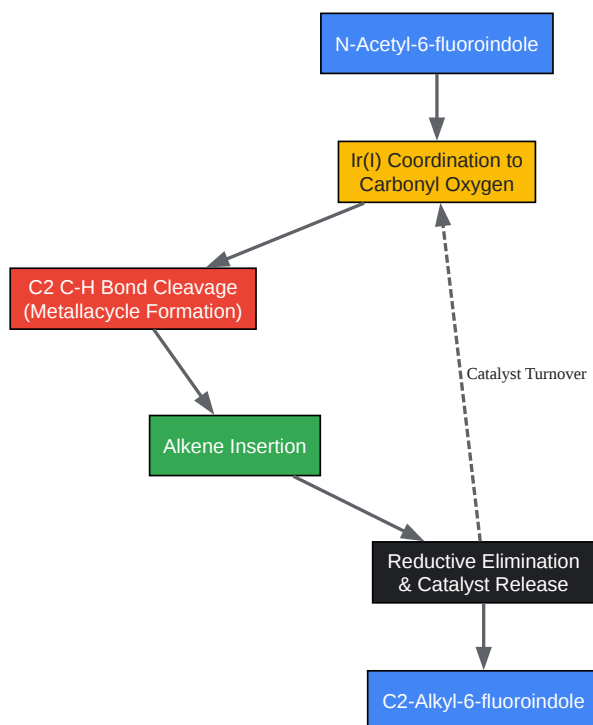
N-Acetyl-6-fluoroindole

Ir(I) Coordination to Carbonyl Oxygen

C2 C-H Bond Cleavage (Metallacycle Formation)

Catalyst Turnover

Alkene Insertion

Reductive Elimination & Catalyst Release

C2-Alkyl-6-fluoroindole